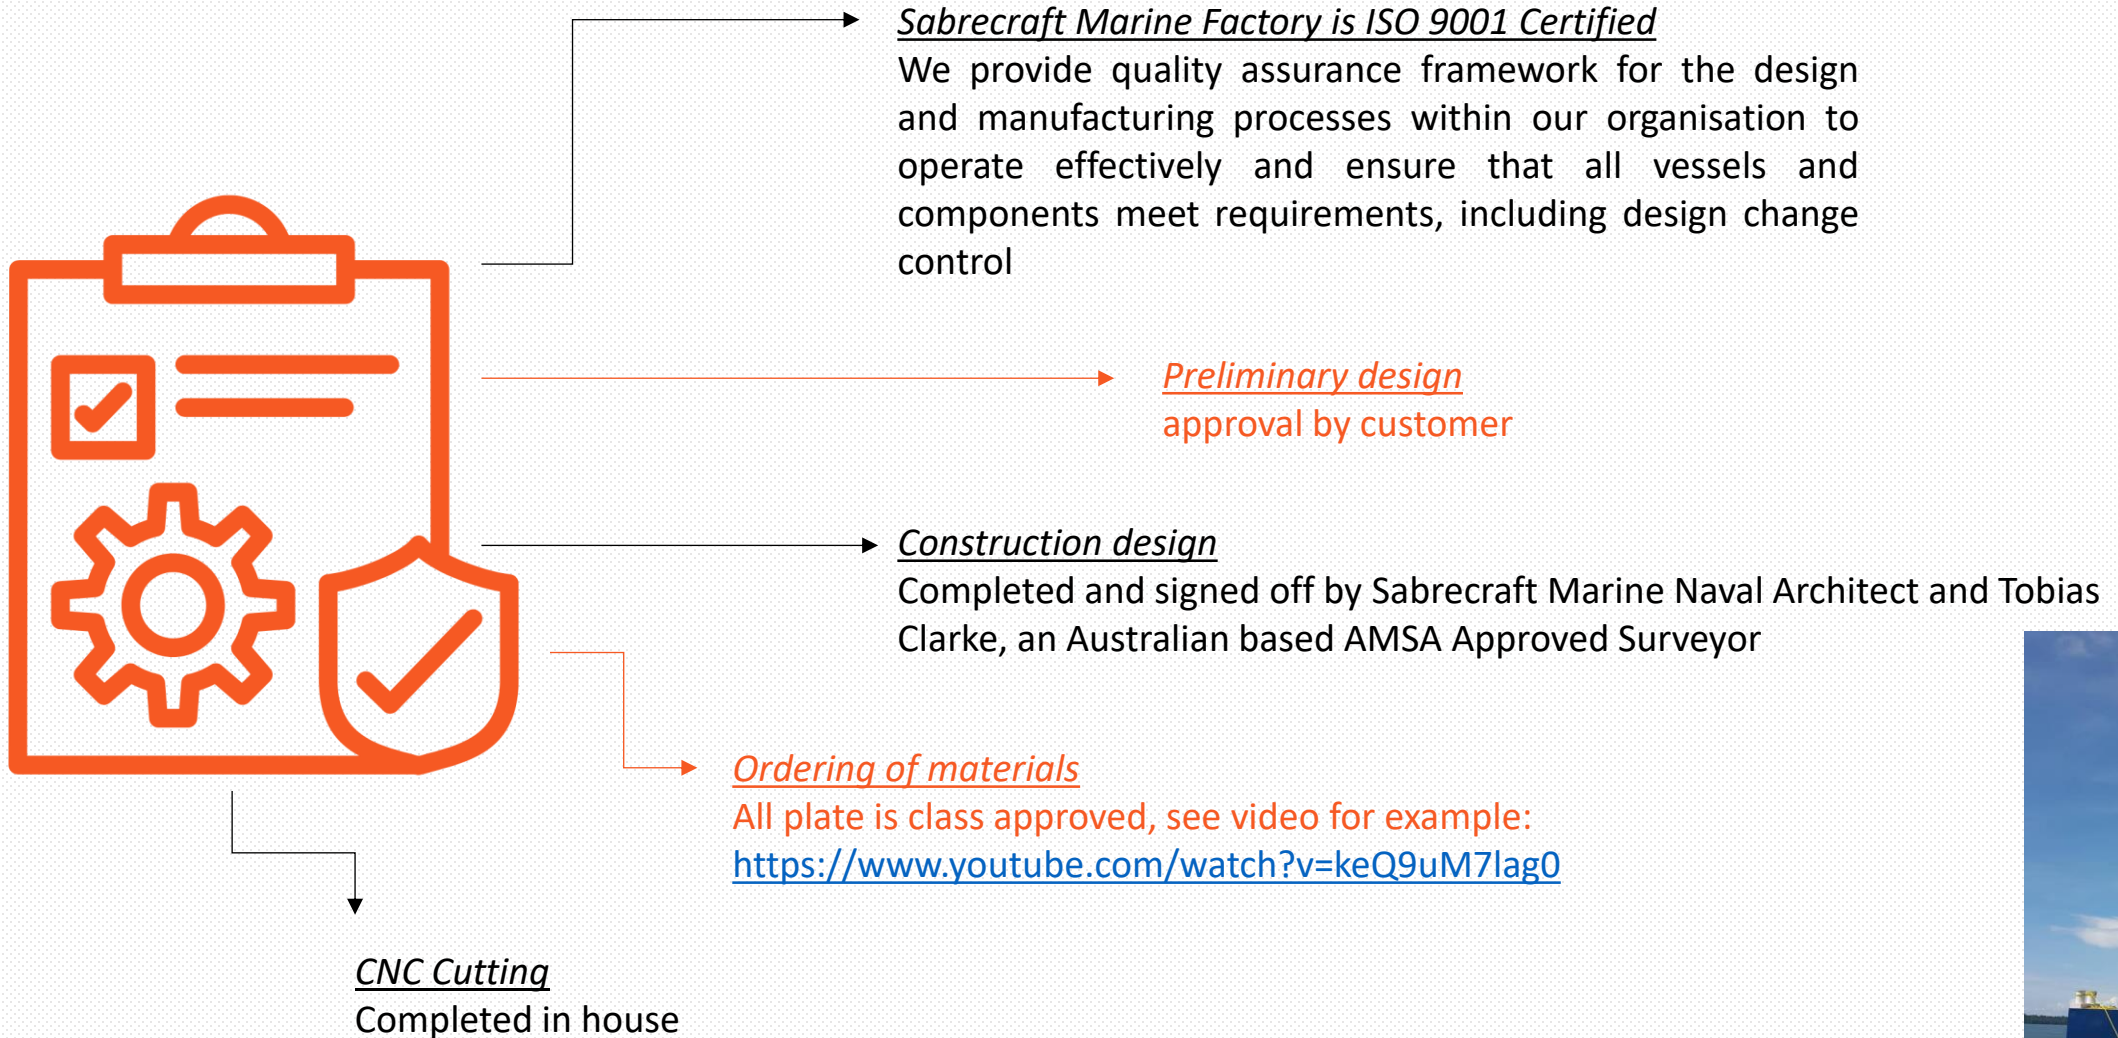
Sabrecraft Marine Factory is ISO 9001 Certified
We provide quality assurance framework for the design and manufacturing processes within our organisation to operate effectively and ensure that all vessels and components meet requirements, including design change control

Preliminary design
approval by customer

Construction design
Completed and signed off by Sabrecraft Marine Naval Architect and Tobias Clarke, an Australian based AMSA Approved Surveyor

Ordering of materials
All plate is class approved, see video for example:
https://www.youtube.com/watch?v=keQ9uM7lag0

CNC Cutting
Completed in house